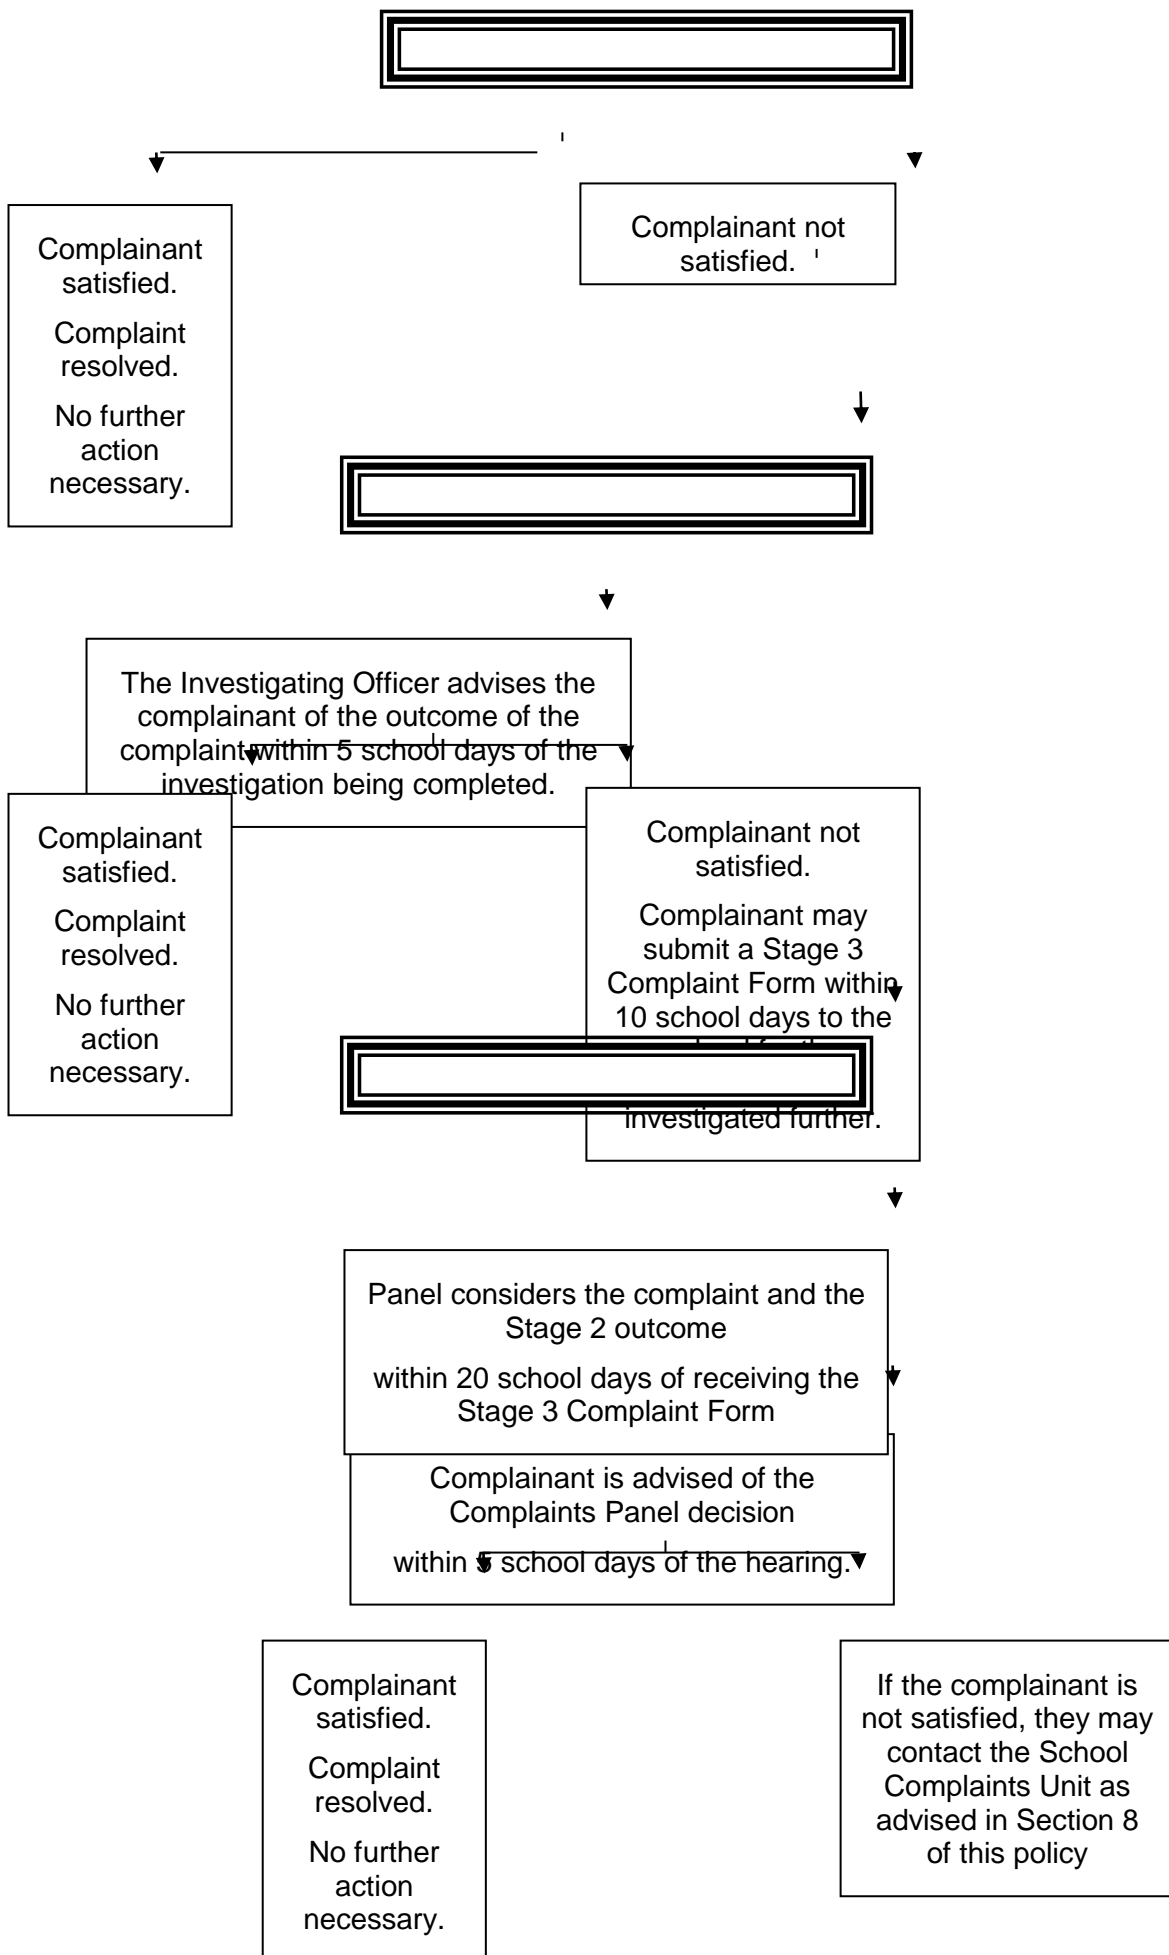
Complainant satisfied.

Complaint resolved.

No further action necessary.

Complainant not satisfied.

The Investigating Officer advises the complainant of the outcome of the complaint within 5 school days of the investigation being completed.

Complainant satisfied.

Complaint resolved.

No further action necessary.

Complainant not satisfied.

Complainant may submit a Stage 3 Complaint Form within 10 school days to the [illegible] investigated further.

Panel considers the complaint and the Stage 2 outcome

within 20 school days of receiving the Stage 3 Complaint Form

Complainant is advised of the Complaints Panel decision

within 5 school days of the hearing.

Complainant satisfied.

Complaint resolved.

No further action necessary.

If the complainant is not satisfied, they may contact the School Complaints Unit as advised in Section 8 of this policy